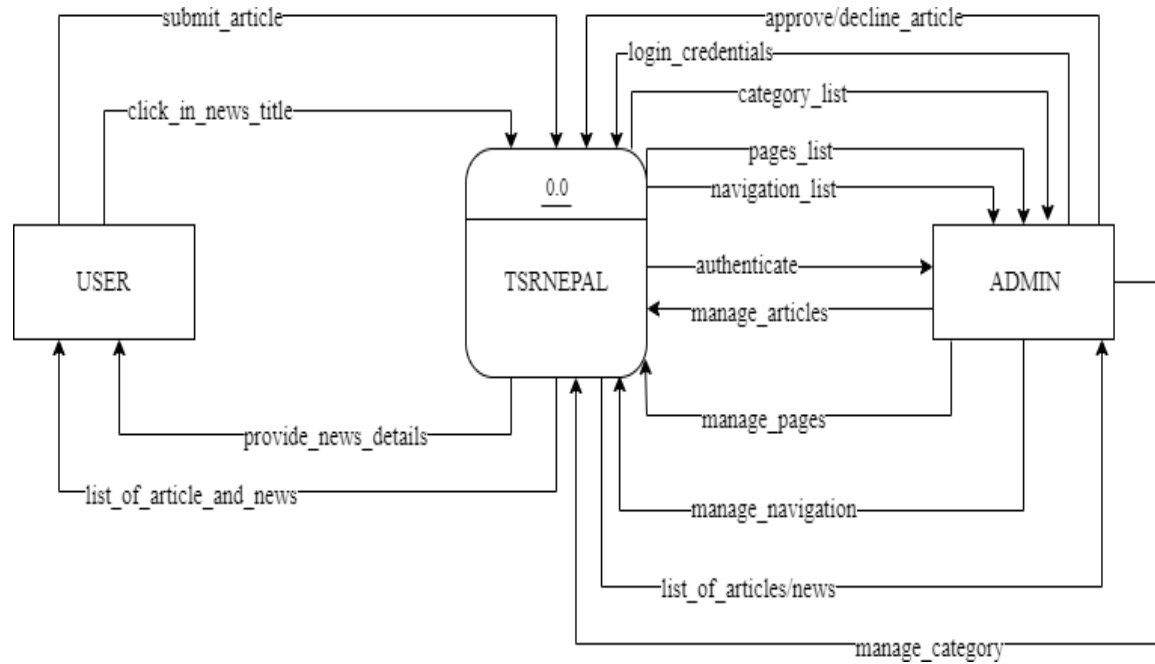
submit_article

approve/decline_article

login_credentials

click_in_news_title

category_list

pages_list

0.0

navigation_list

USER

TSRNEPAL

authenticate

ADMIN

manage_articles

manage_pages

provide_news_details

list_of_article_and_news

manage_navigation

list_of_articles/news

manage_category